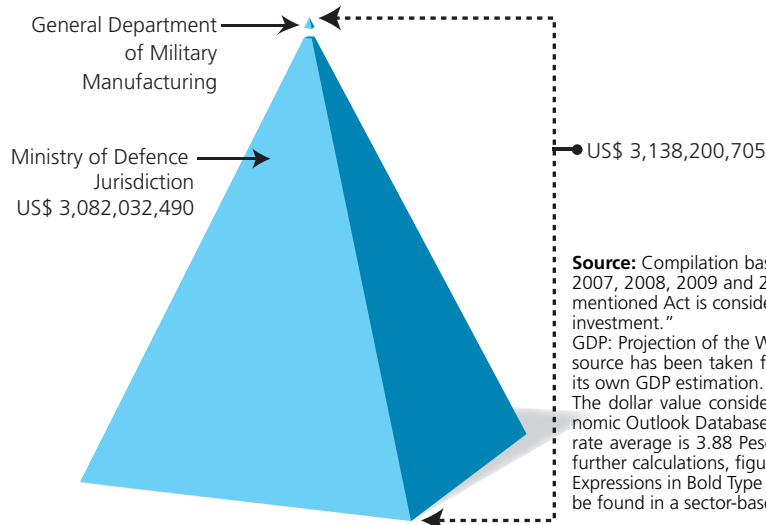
General Department of Military Manufacturing

Ministry of Defence Jurisdiction
US$ 3,082,032,490

US$ 3,138,200,705

**Source:** Compilation bas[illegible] 2007, 2008, 2009 and 2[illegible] mentioned Act is conside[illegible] investment."
GDP: Projection of the W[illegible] source has been taken f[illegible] its own GDP estimation.
The dollar value conside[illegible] nomic Outlook Database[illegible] rate average is 3.88 Pes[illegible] further calculations, figu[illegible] Expressions in Bold Type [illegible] be found in a sector-base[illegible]